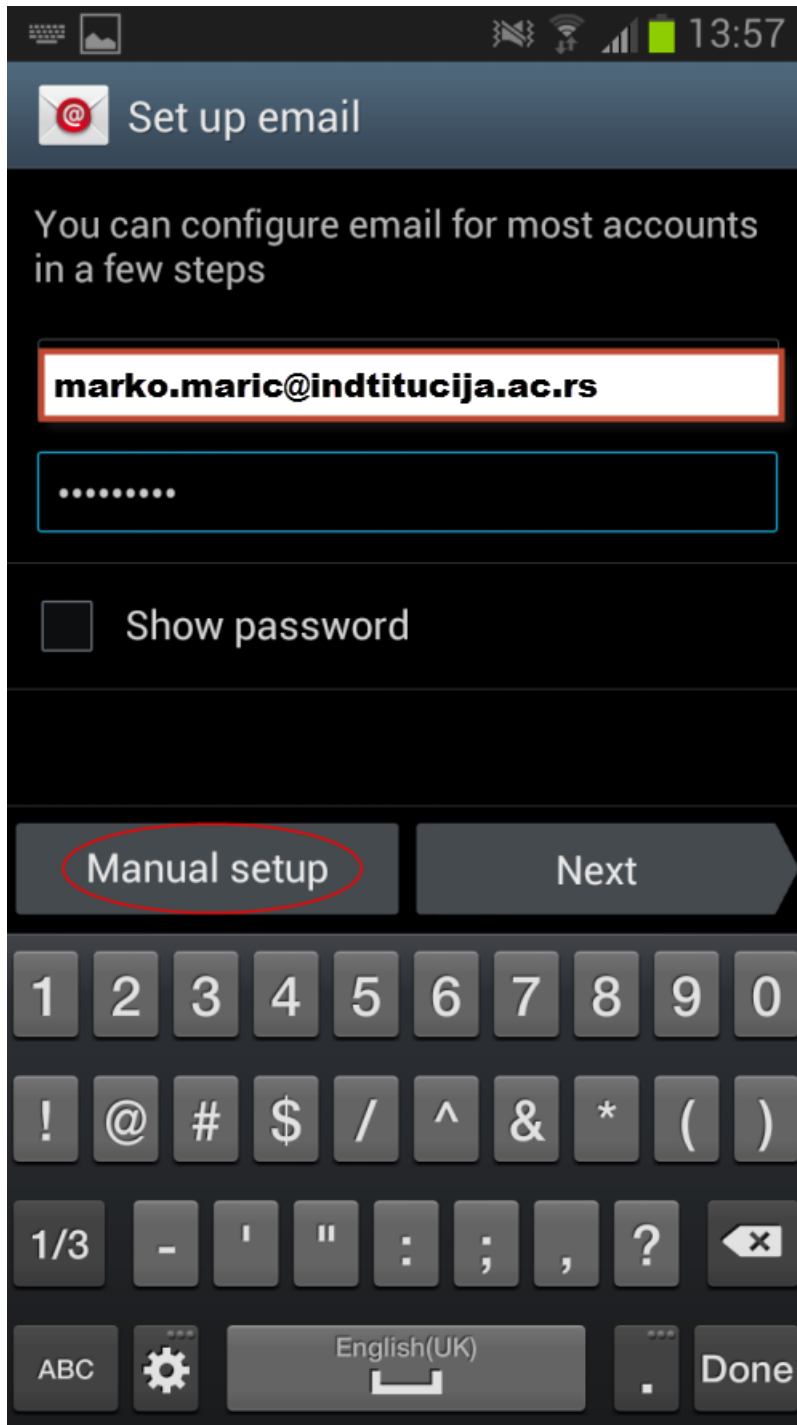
13:57

Set up email

You can configure email for most accounts in a few steps

marko.maric@indtitucija.ac.rs

••••••••••

Show password

Manual setup

Next

1 2 3 4 5 6 7 8 9 0

! @ # $ / ^ & * ( )

1/3 - ' " : ; , ?

ABC

English(UK)

.

Done